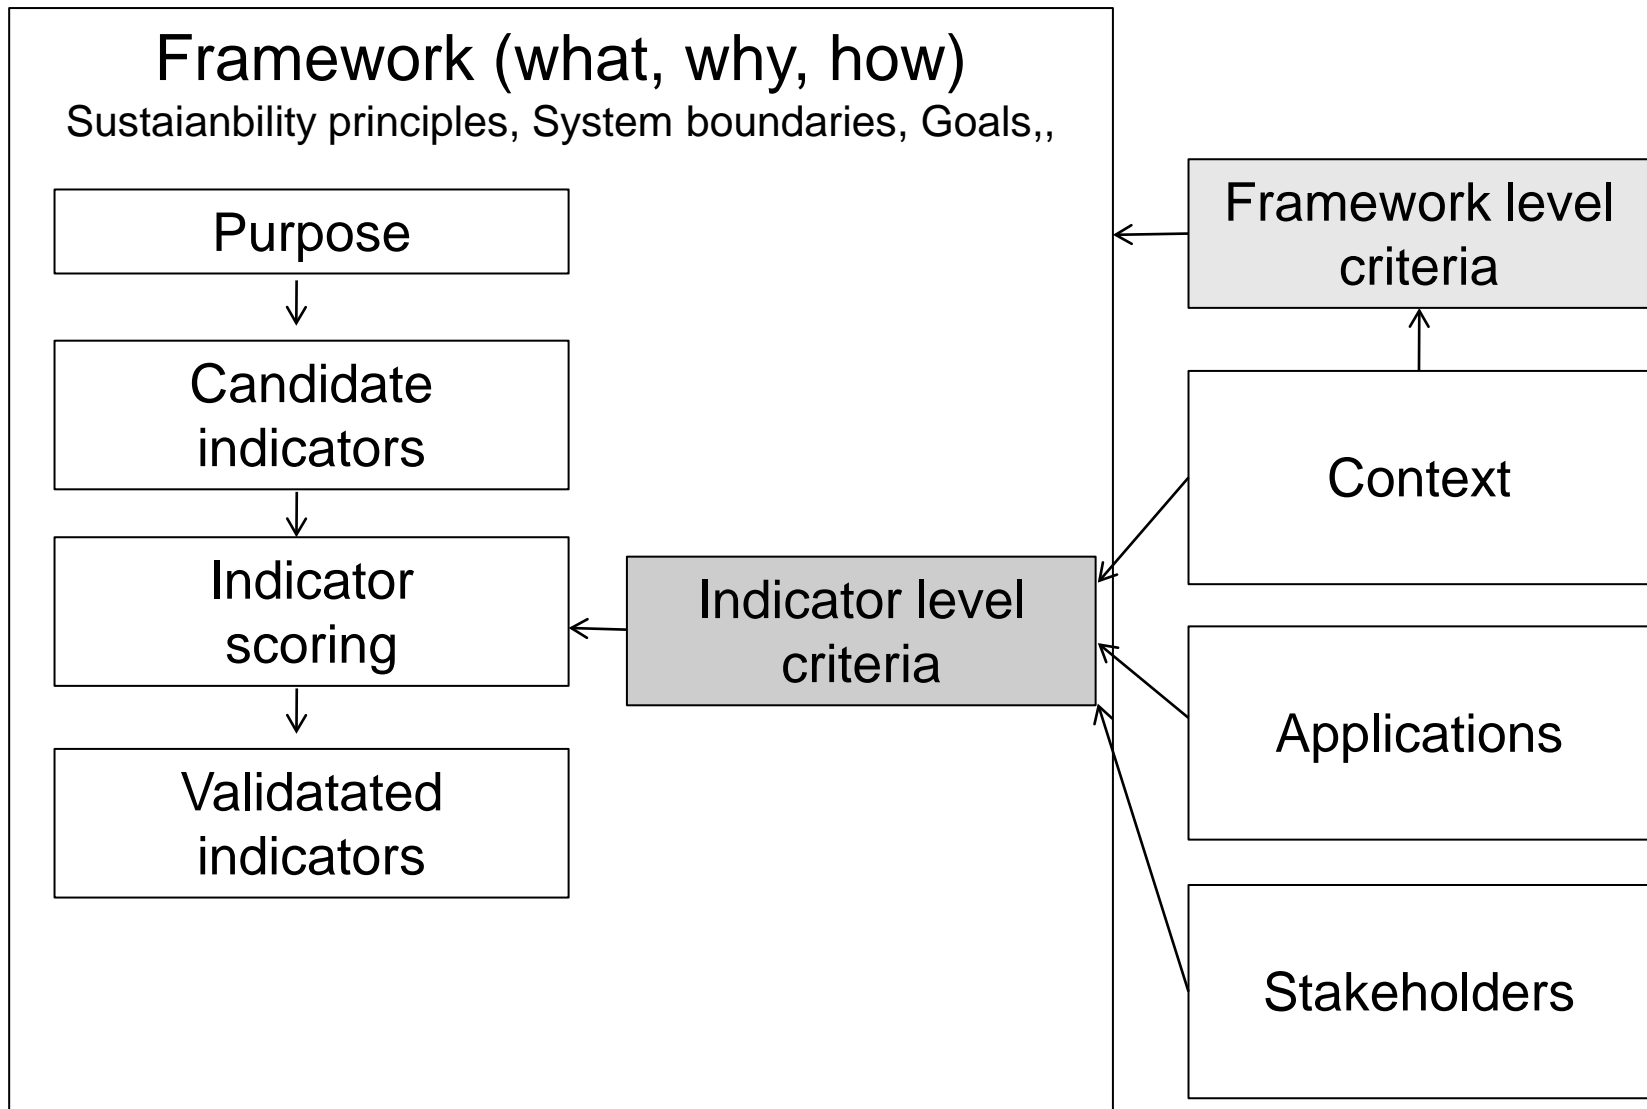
Framework (what, why, how)
Sustaianbility principles, System boundaries, Goals,,

Purpose

Candidate indicators

Indicator scoring

Validatated indicators

Indicator level criteria

Framework level criteria

Context

Applications

Stakeholders